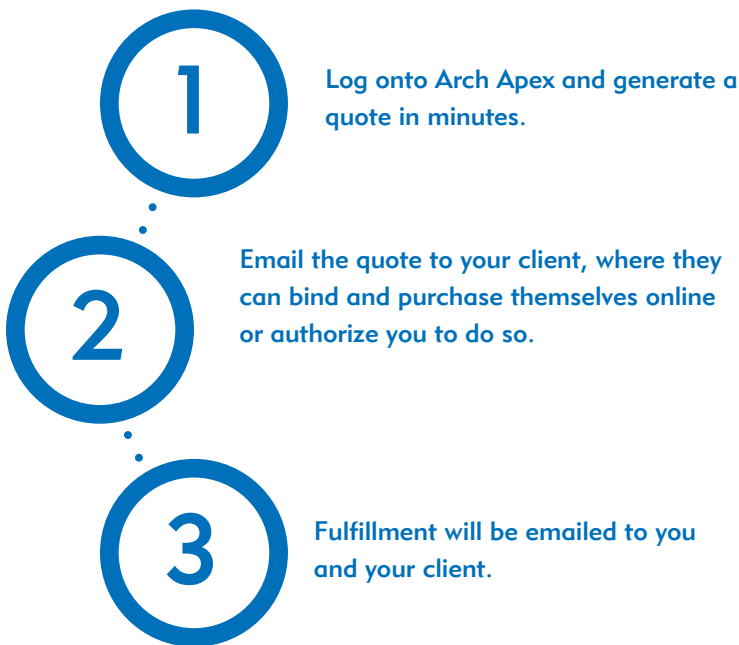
1

Log onto Arch Apex and generate a quote in minutes.

2

Email the quote to your client, where they can bind and purchase themselves online or authorize you to do so.

3

Fulfillment will be emailed to you and your client.